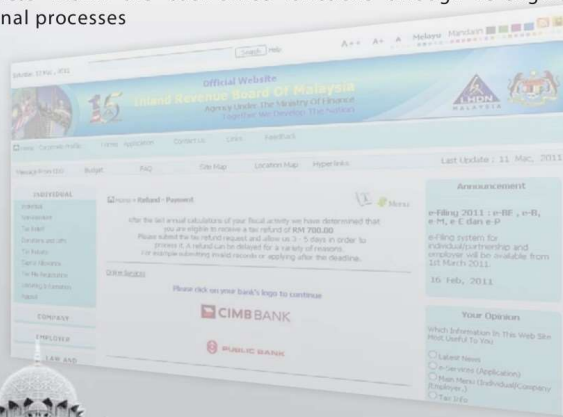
nal processes

Search Help

A++ A+ A Melayu Mandarin

Official Website
Inland Revenue Board Of Malaysia
Agency Under The Ministry Of Finance
Together We Develop The Nation

LHDN MALAYSIA

Home Corporate Profile Forms Application Contact Us Links Feedback

Budget FAQ Site Map Location Map Hyperlinks Last Update : 11 Mac, 2011

INDIVIDUAL

Home » Refund - Payment

Menu

After the last annual calculations of your fiscal activity we have determined that you are eligible to receive a tax refund of RM 700.00
Please submit the tax refund request and allow us 3 - 5 days in order to process it. A refund can be delayed for a variety of reasons.
For example submitting invalid records or applying after the deadline.

Online Banking

Please click on your bank's logo to continue

CIMB BANK

PUBLIC BANK

COMPANY

EMPLOYER

LAW AND

Announcement

e-Filing 2011 : e-BE , e-B, e-M, e-C dan e-P

e-Filing system for individual/partnership and employer will be available from 1st March 2011.

16 Feb, 2011

Your Opinion

Which Information In This Web Site Most Useful To You

Latest News
e-Service (Application)
Main Menu (Individual/Company /Employer)
Tax Info